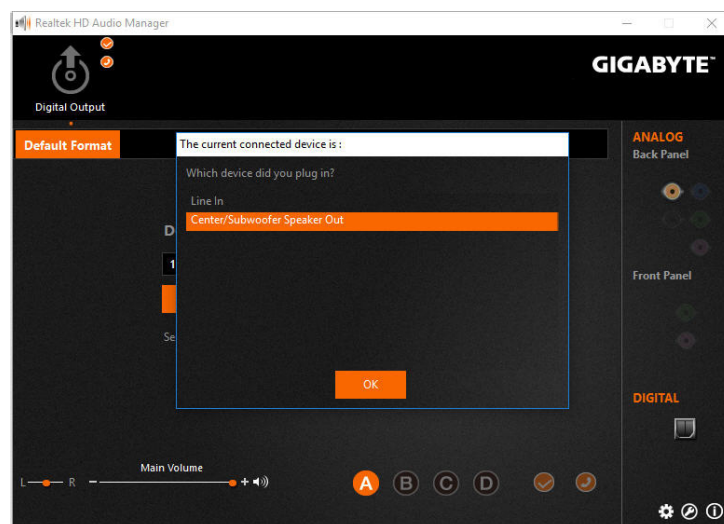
Realtek HD Audio Manager

Digital Output

GIGABYTE™

Default Format

The current connected device is :

Which device did you plug in?

Line In

Center/Subwoofer Speaker Out

OK

D

1

Se

ANALOG
Back Panel

Front Panel

DIGITAL

Main Volume

L R

A B C D